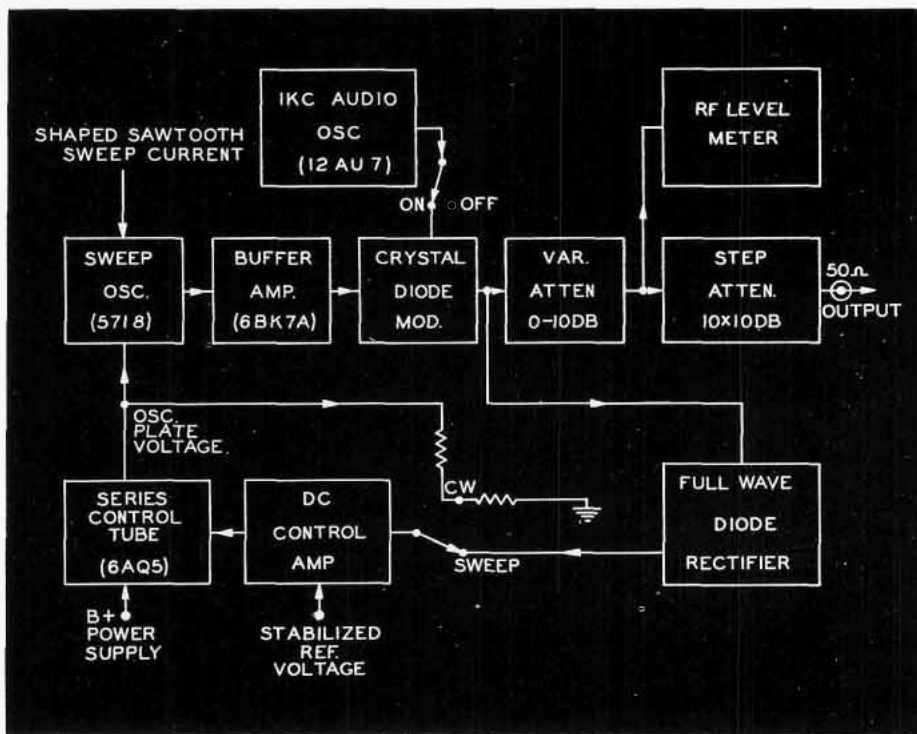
IKC AUDIO OSC (12 AU 7)

RF LEVEL METER

SHAPED SAWTOOTH SWEEP CURRENT

ON OFF

SWEEP OSC. (5718)

BUFFER AMP. (6BK7A)

CRYSTAL DIODE MOD.

VAR. ATTEN 0-10DB

STEP ATTEN. 10X10DB

50Ω

OUTPUT

OSC. PLATE VOLTAGE.

CW

SERIES CONTROL TUBE (6AQ5)

DC CONTROL AMP

SWEEP

FULL WAVE DIODE RECTIFIER

B+ POWER SUPPLY

STABILIZED REF. VOLTAGE